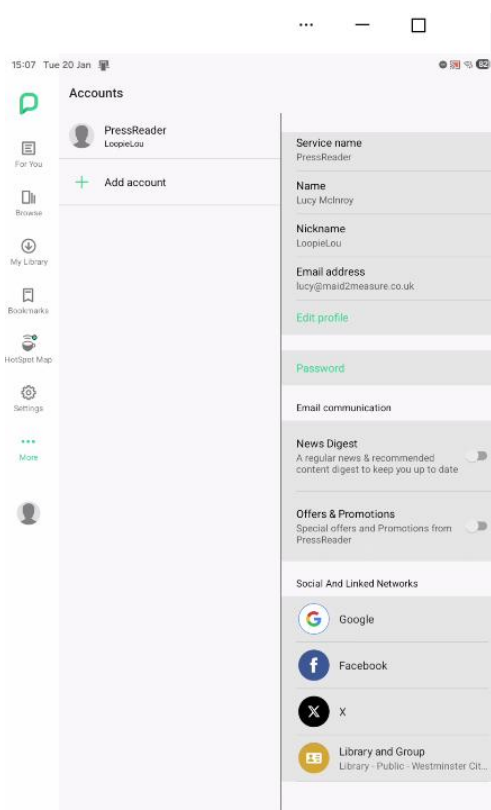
15:07 Tue 20 Jan

Accounts

PressReader
LoopieLou

Add account

For You

Browse

My Library

Bookmarks

HotSpot Map

Settings

More

Service name
PressReader

Name
Lucy McInroy

Nickname
LoopieLou

Email address
lucy@maid2measure.co.uk

Edit profile

Password

Email communication

News Digest
A regular news & recommended content digest to keep you up to date

Offers & Promotions
Special offers and Promotions from PressReader

Social And Linked Networks

Google

Facebook

X

Library and Group
Library · Public · Westminster Cit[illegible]